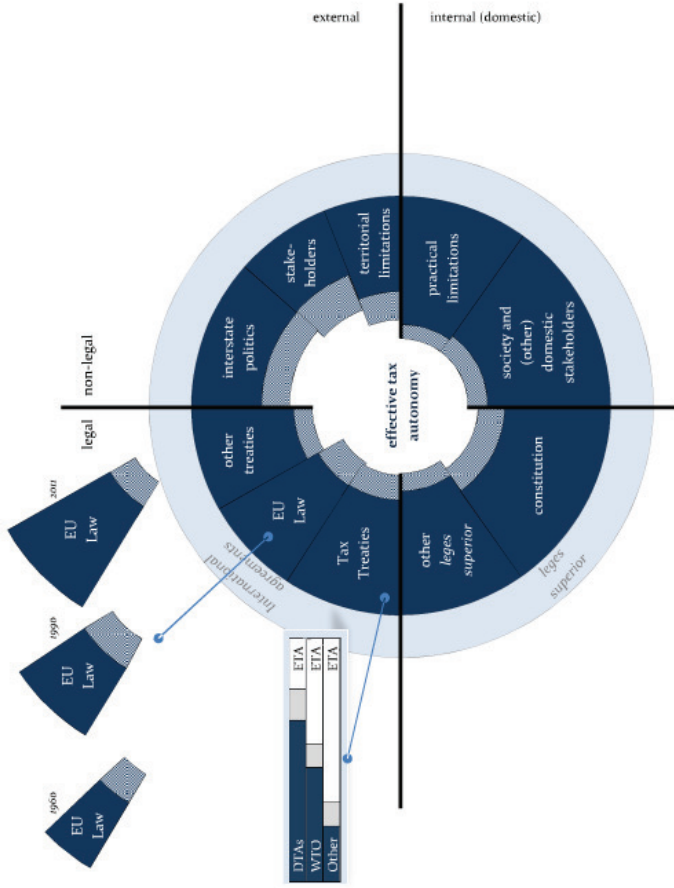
external

internal (domestic)

non-legal

legal

effective tax autonomy

territorial limitations

stake-holders

interstate politics

practical limitations

society and (other) domestic stakeholders

other treaties

EU Law

Tax Treaties

other *leges superior*

constitution

international agreements

*leges superior*

2011

EU Law

1990

EU Law

1960

EU Law

| DTAs | ETA |
|---|---|
| WTO | ETA |
| Other | ETA |